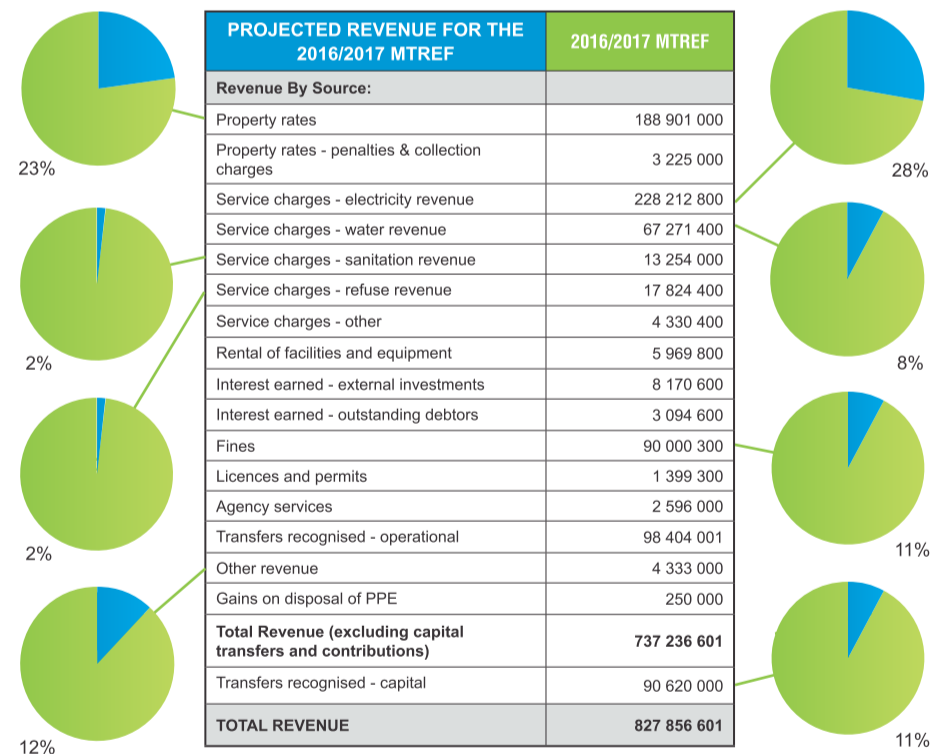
| PROJECTED REVENUE FOR THE 2016/2017 MTREF | 2016/2017 MTREF |
|---|---|
| Revenue By Source: | |
| Property rates | 188 901 000 |
| Property rates - penalties & collection charges | 3 225 000 |
| Service charges - electricity revenue | 228 212 800 |
| Service charges - water revenue | 67 271 400 |
| Service charges - sanitation revenue | 13 254 000 |
| Service charges - refuse revenue | 17 824 400 |
| Service charges - other | 4 330 400 |
| Rental of facilities and equipment | 5 969 800 |
| Interest earned - external investments | 8 170 600 |
| Interest earned - outstanding debtors | 3 094 600 |
| Fines | 90 000 300 |
| Licences and permits | 1 399 300 |
| Agency services | 2 596 000 |
| Transfers recognised - operational | 98 404 001 |
| Other revenue | 4 333 000 |
| Gains on disposal of PPE | 250 000 |
| Total Revenue (excluding capital transfers and contributions) | 737 236 601 |
| Transfers recognised - capital | 90 620 000 |
| TOTAL REVENUE | 827 856 601 |

23%

2%

2%

12%

28%

8%

11%

11%